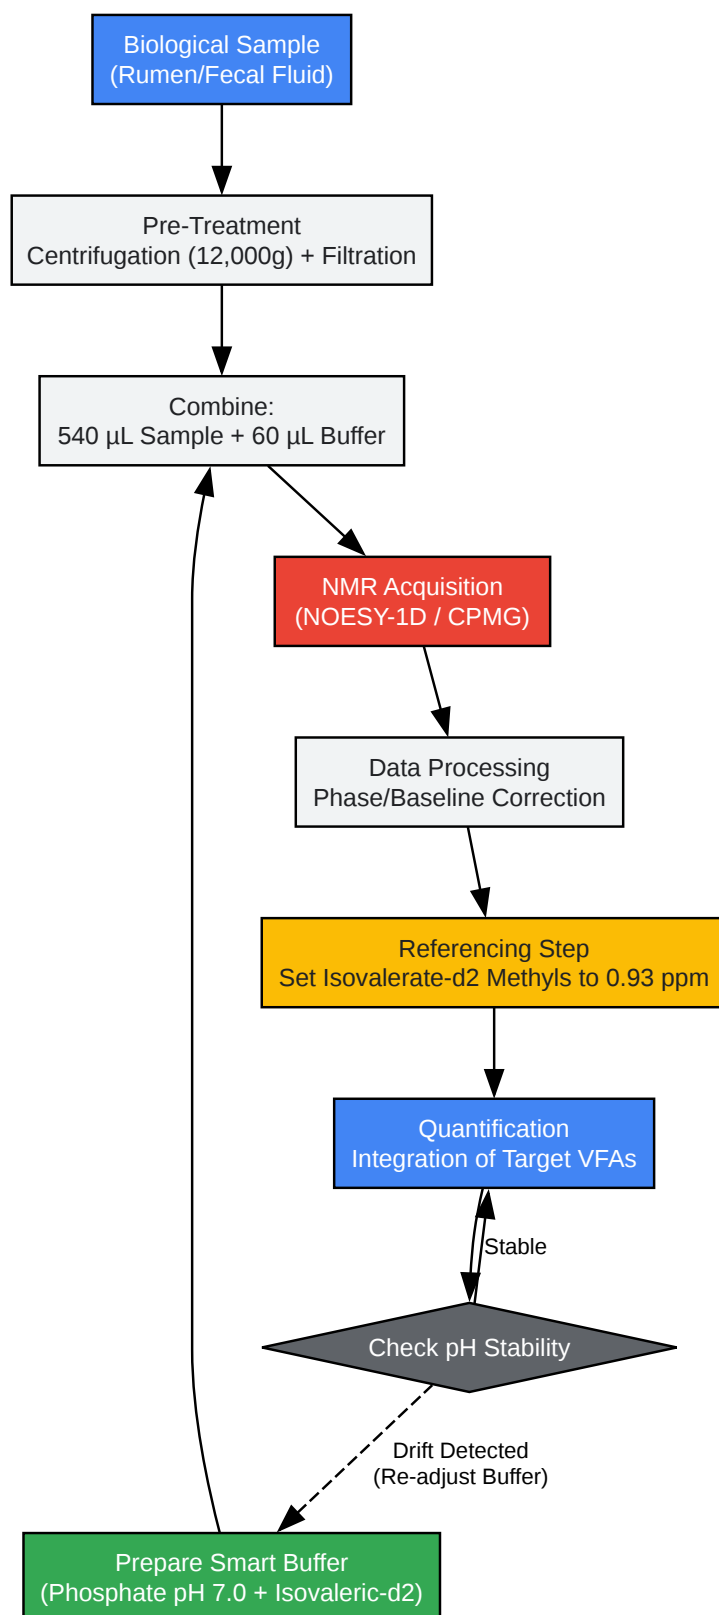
Biological Sample
(Rumen/Fecal Fluid)

Pre-Treatment
Centrifugation (12,000g) + Filtration

Combine:
540 µL Sample + 60 µL Buffer

NMR Acquisition
(NOESY-1D / CPMG)

Data Processing
Phase/Baseline Correction

Referencing Step
Set Isovalerate-d2 Methyls to 0.93 ppm

Quantification
Integration of Target VFAs

Stable

Check pH Stability

Drift Detected
(Re-adjust Buffer)

Prepare Smart Buffer
(Phosphate pH 7.0 + Isovaleric-d2)